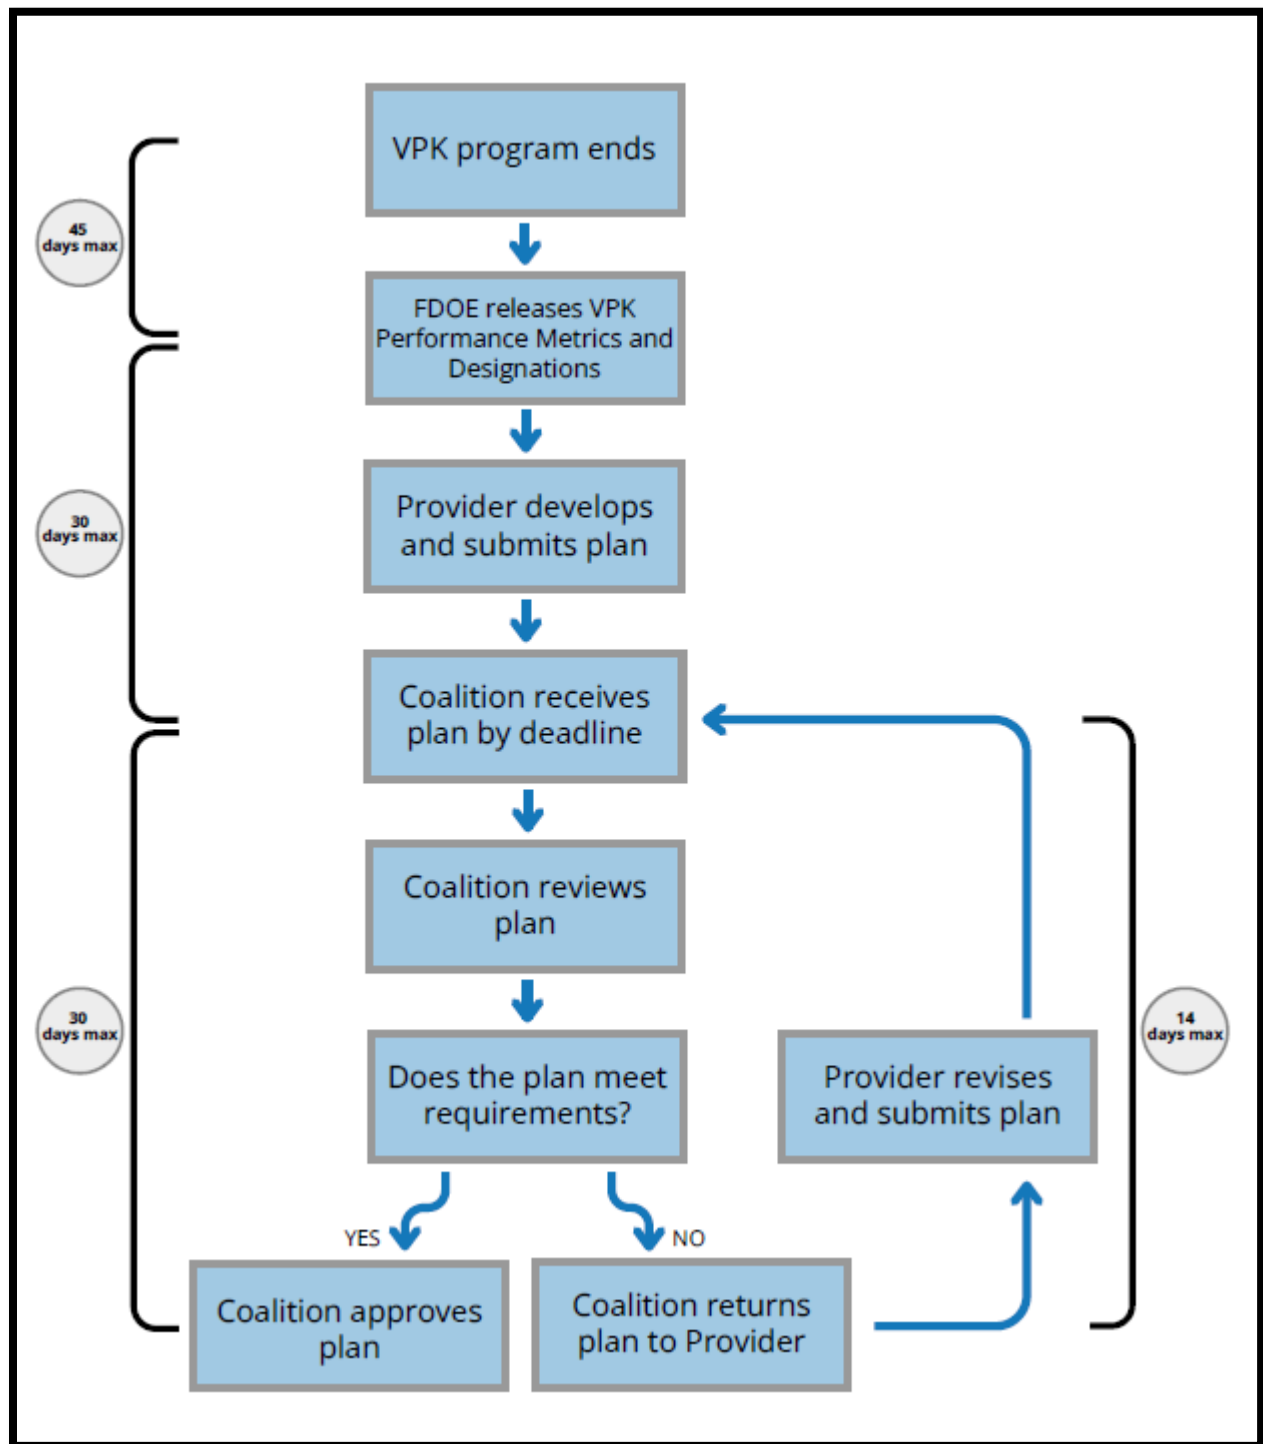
45 days max

VPK program ends

FDOE releases VPK Performance Metrics and Designations

30 days max

Provider develops and submits plan

Coalition receives plan by deadline

30 days max

Coalition reviews plan

Does the plan meet requirements?

YES

NO

Coalition approves plan

Coalition returns plan to Provider

Provider revises and submits plan

14 days max